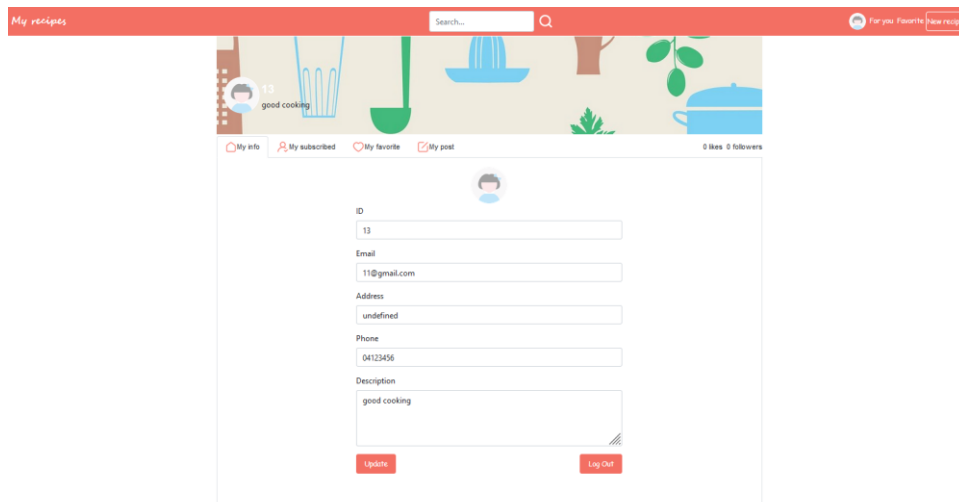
My recipes

Search...

For you Favorite New recip

13
good cooking

My info My subscribed My favorite My post

0 likes 0 followers

ID
13

Email
11@gmail.com

Address
undefined

Phone
04123456

Description
good cooking

Update

Log Out